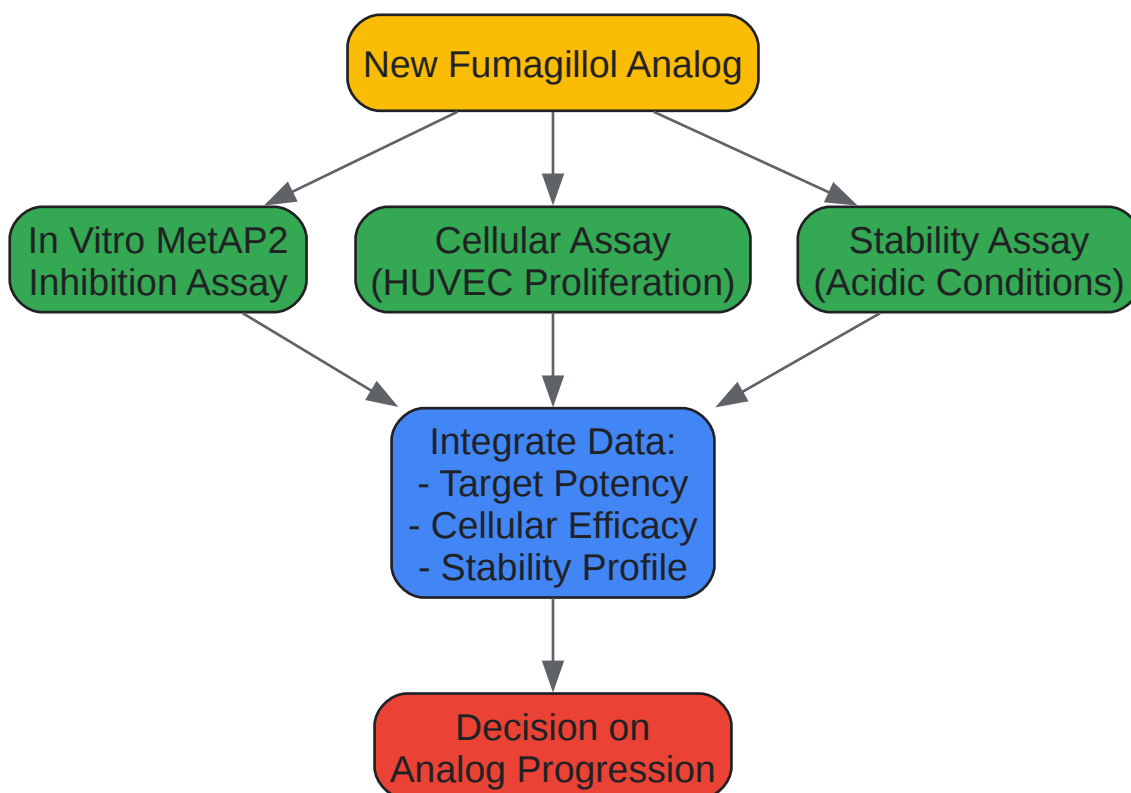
New Fumagillol Analog

In Vitro MetAP2 Inhibition Assay

Cellular Assay (HUVEC Proliferation)

Stability Assay (Acidic Conditions)

Integrate Data:
- Target Potency
- Cellular Efficacy
- Stability Profile

Decision on Analog Progression